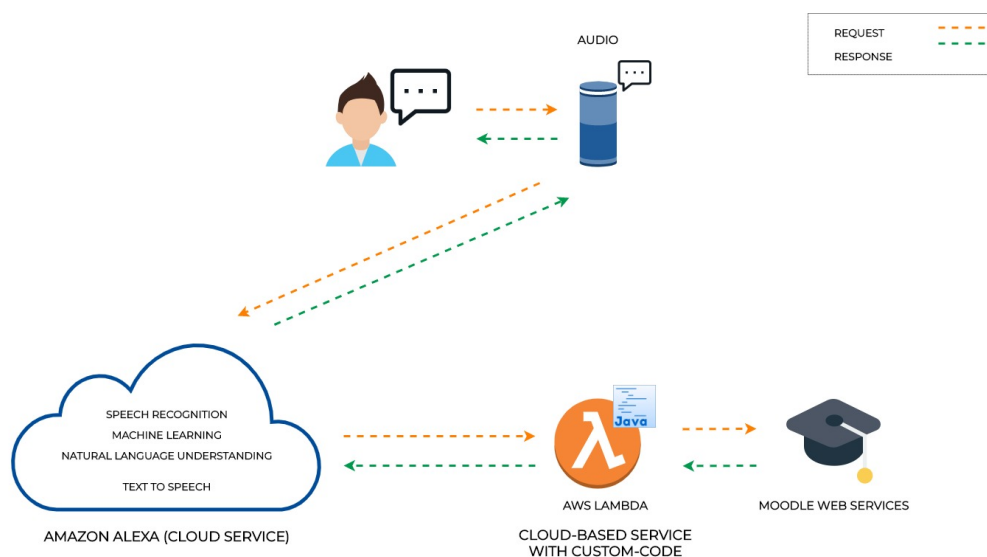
REQUEST
RESPONSE

AUDIO

SPEECH RECOGNITION
MACHINE LEARNING
NATURAL LANGUAGE UNDERSTANDING
TEXT TO SPEECH

AMAZON ALEXA (CLOUD SERVICE)

λ

Java

AWS LAMBDA

CLOUD-BASED SERVICE WITH CUSTOM-CODE

MOODLE WEB SERVICES